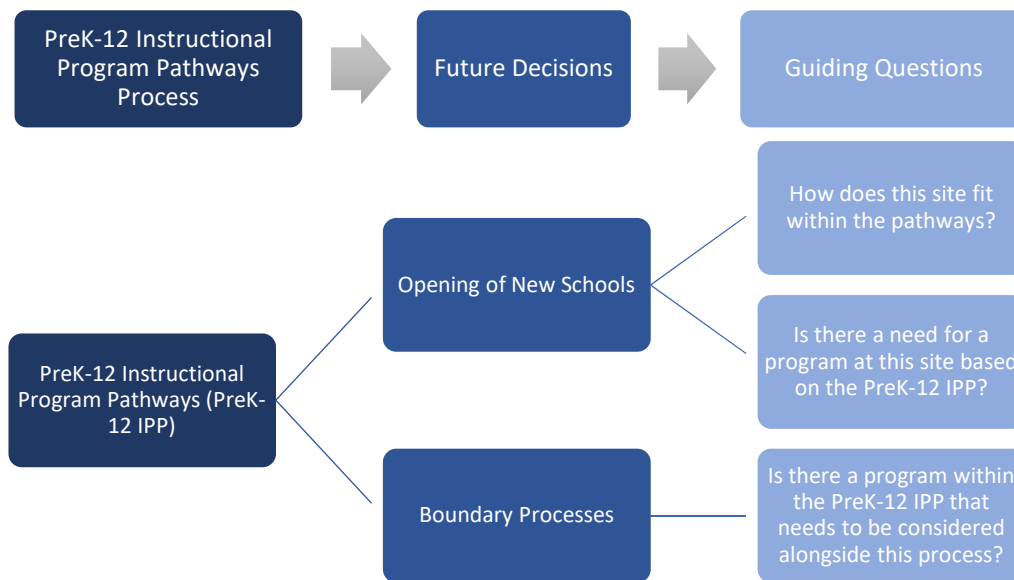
PreK-12 Instructional Program Pathways Process

Future Decisions

Guiding Questions

PreK-12 Instructional Program Pathways (PreK-12 IPP)

Opening of New Schools

How does this site fit within the pathways?

Is there a need for a program at this site based on the PreK-12 IPP?

Boundary Processes

Is there a program within the PreK-12 IPP that needs to be considered alongside this process?